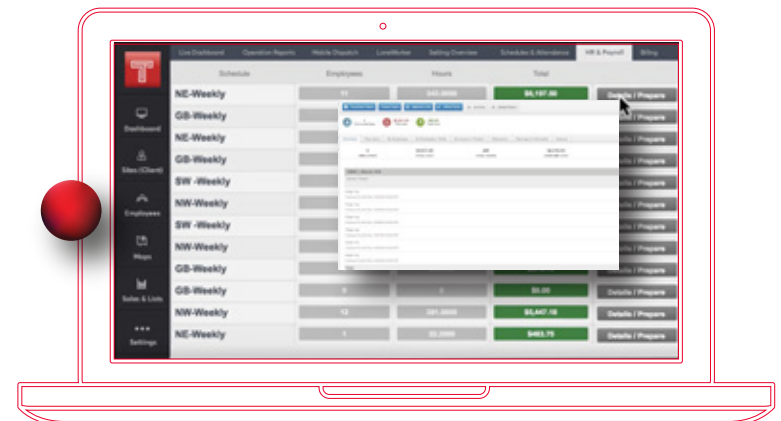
Live Dashboard | Operation Reports | Mobile Dispatch | LoneWorker | Setting Overview | Schedules & Attendance | HR & Payroll | Billing

Dashboard
Sites (Client)
Employees
Maps
Sales & Lists
Settings

| Schedule | Employees | Hours | Total | |
|---|---|---|---|---|
| NE-Weekly | 11 | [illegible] | $4,197.50 | Details / Prepare |
| GB-Weekly | | | | Details / Prepare |
| NE-Weekly | | | | Details / Prepare |
| GB-Weekly | | | | Details / Prepare |
| SW -Weekly | | | | Details / Prepare |
| NW-Weekly | | | | Details / Prepare |
| SW -Weekly | | | | Details / Prepare |
| NW-Weekly | | | | Details / Prepare |
| GB-Weekly | | | | Details / Prepare |
| GB-Weekly | 0 | 0 | $0.00 | Details / Prepare |
| NW-Weekly | 12 | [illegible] | $5,447.10 | Details / Prepare |
| NE-Weekly | 1 | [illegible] | $463.75 | Details / Prepare |